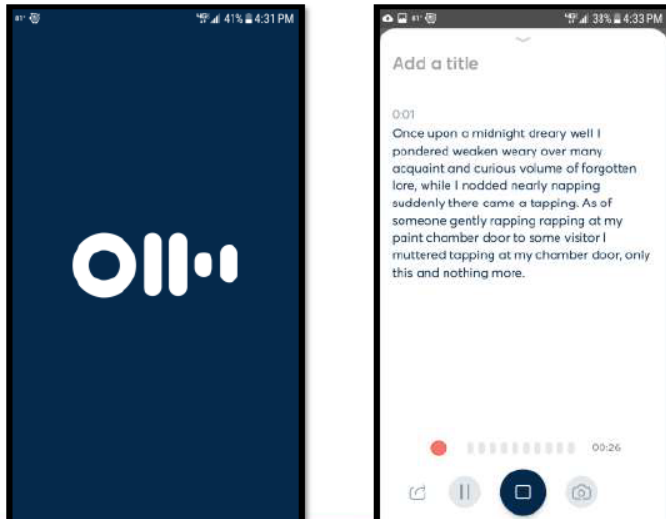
81° 41% 4:31 PM

81° 38% 4:33 PM

Add a title

0:01
Once upon a midnight dreary well I pondered weaken weary over many acquaint and curious volume of forgotten lore, while I nodded nearly napping suddenly there came a tapping. As of someone gently rapping rapping at my paint chamber door to some visitor I muttered tapping at my chamber door, only this and nothing more.

00:26